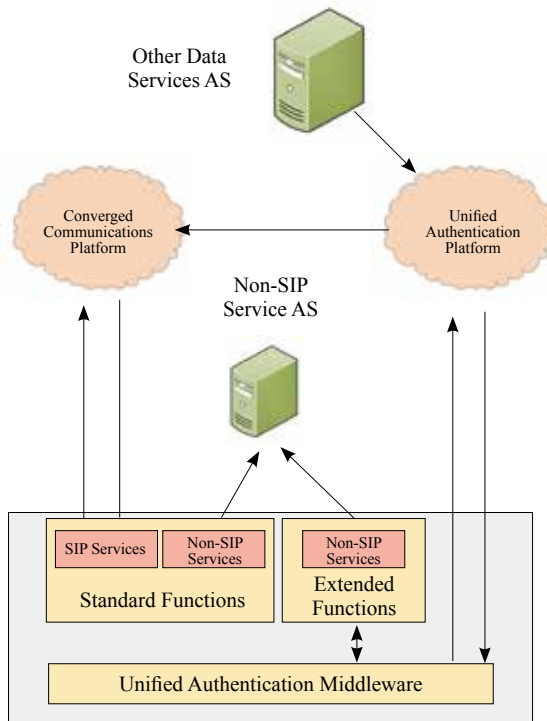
Other Data Services AS

Converged Communications Platform

Unified Authentication Platform

Non-SIP Service AS

SIP Services

Non-SIP Services

Standard Functions

Non-SIP Services

Extended Functions

Unified Authentication Middleware